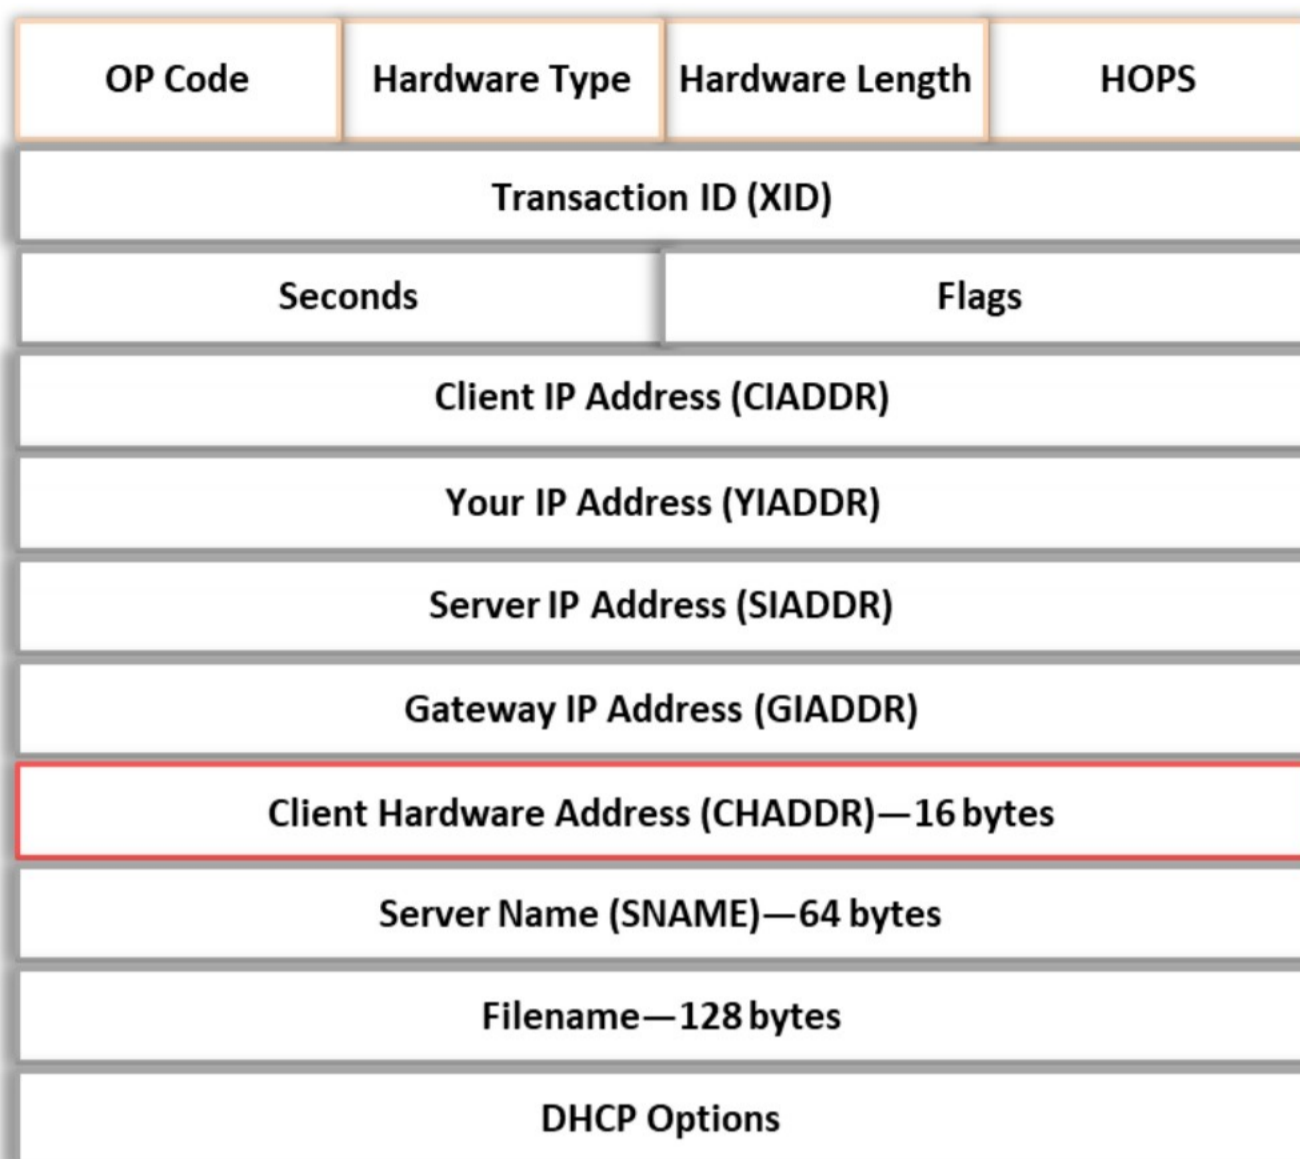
| OP Code | Hardware Type | Hardware Length | HOPS |
|---|---|---|---|
| Transaction ID (XID) | | | |
| Seconds | | Flags | |
| Client IP Address (CIADDR) | | | |
| Your IP Address (YIADDR) | | | |
| Server IP Address (SIADDR) | | | |
| Gateway IP Address (GIADDR) | | | |
| Client Hardware Address (CHADDR)—16 bytes | | | |
| Server Name (SNAME)—64 bytes | | | |
| Filename—128 bytes | | | |
| DHCP Options | | | |